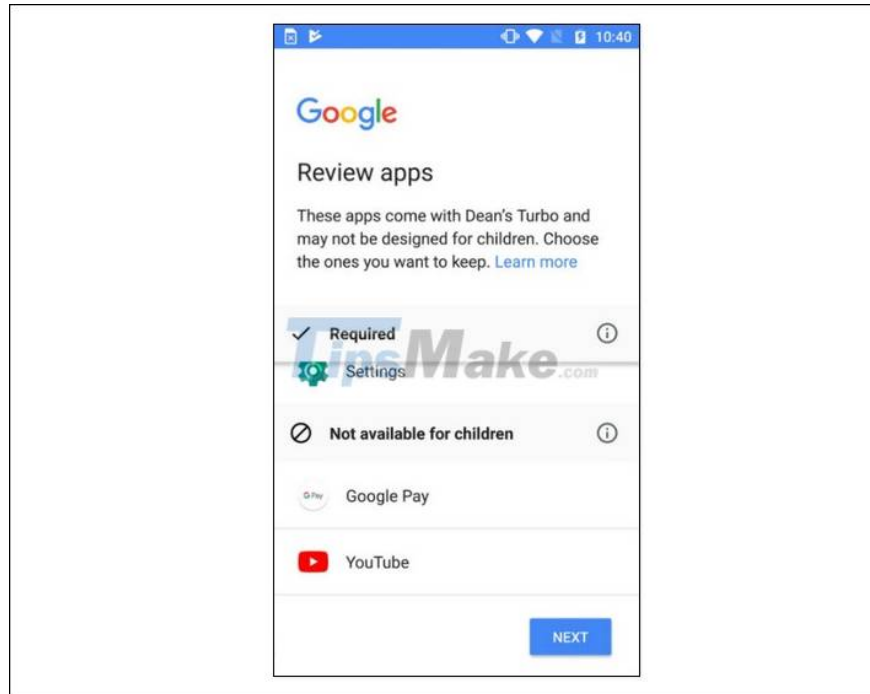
10:40

Google

Review apps

These apps come with Dean's Turbo and may not be designed for children. Choose the ones you want to keep. Learn more

Required

Settings

TipsMake.com

Not available for children

G Pay

Google Pay

YouTube

NEXT